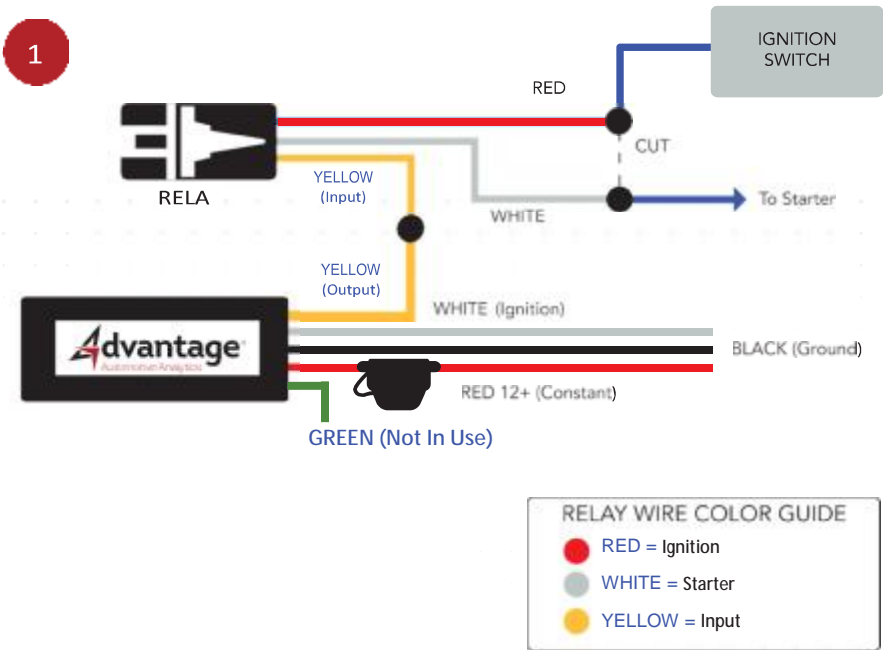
1

IGNITION SWITCH

RED

CUT

RELA

YELLOW (Input)

WHITE

To Starter

YELLOW (Output)

WHITE (Ignition)

Advantage

Automotive Analytics

BLACK (Ground)

RED 12+ (Constant)

GREEN (Not In Use)

RELAY WIRE COLOR GUIDE

RED = Ignition

WHITE = Starter

YELLOW = Input